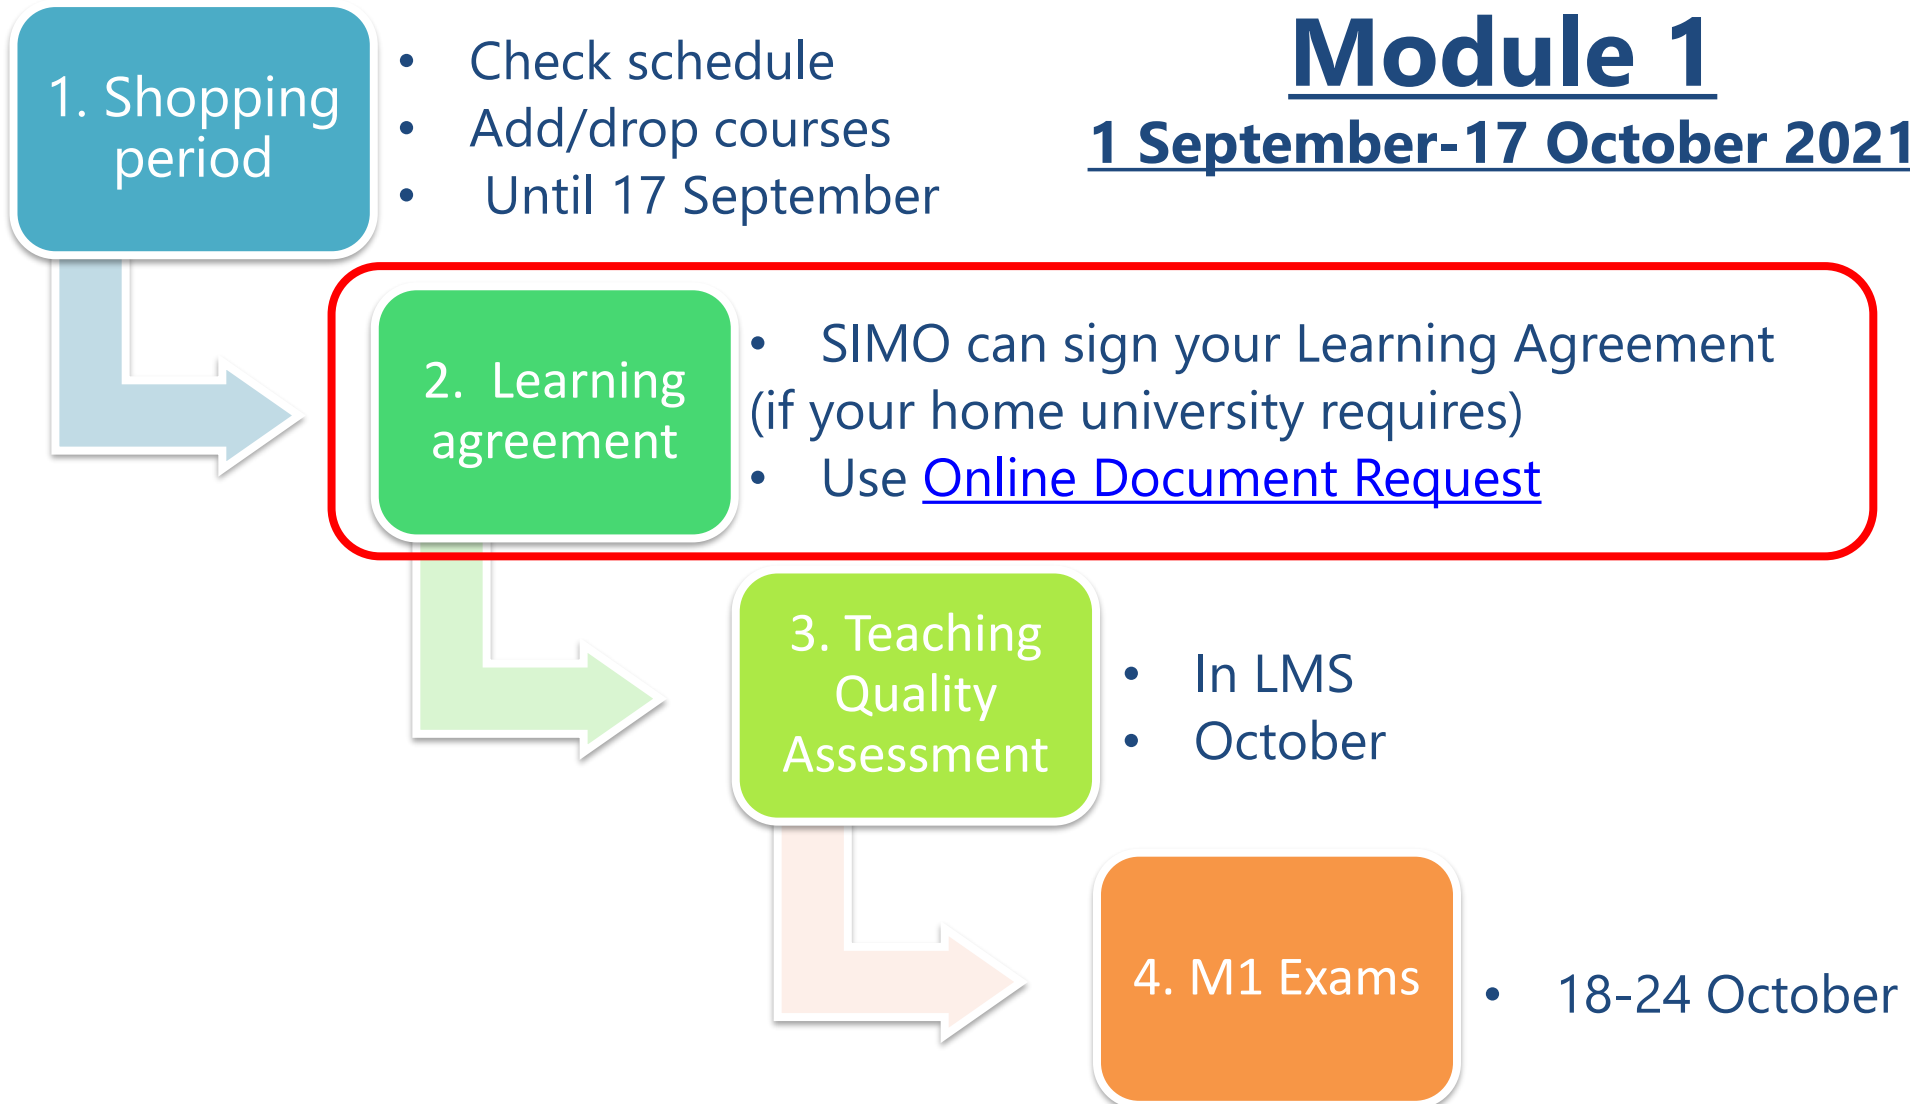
1. Shopping period

- Check schedule
- Add/drop courses
- Until 17 September

Module 1

1 September-17 October 2021

2. Learning agreement

- SIMO can sign your Learning Agreement (if your home university requires)
- Use Online Document Request

3. Teaching Quality Assessment

- In LMS
- October

4. M1 Exams

- 18-24 October